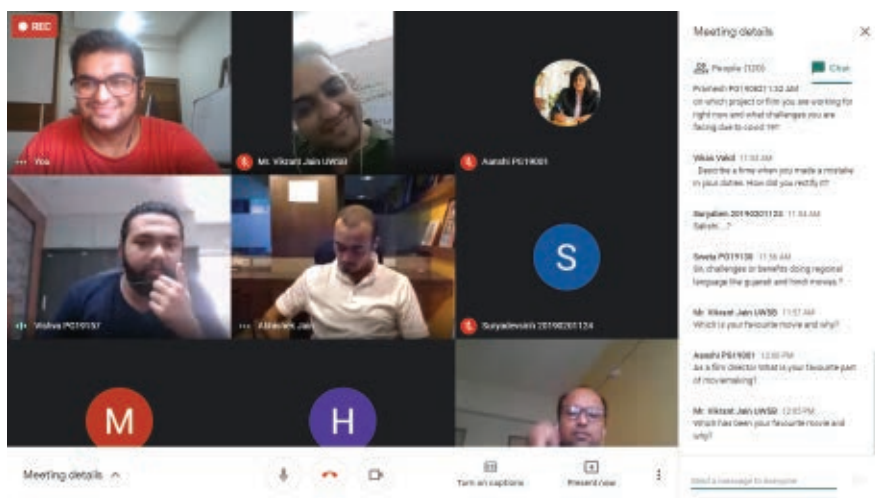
REC

You

Mr. Vikrant Jain UWSB

Aarohi PG19081

Walva PG19137

Utkarsh Jain

S

Suryadevsinh 20190201124

M

H

Meeting details

Meeting details

People (120)

Chat

Pranesh PG19087 11:52 AM
on which project or film you are working for right now and what challenges you are facing due to covid 19?

Vikas Vakil 11:53 AM
Describe a time when you made a mistake in your duties. How did you rectify it?

Suryadevsinh 20190201124 11:54 AM
Sahebi...?

Sweta PG19138 11:56 AM
Sir, challenges or benefits doing regional language like gujarati and hindi movies ?

Mr. Vikrant Jain UWSB 11:57 AM
Which is your favourite movie and why?

Aarohi PG19081 12:00 PM
As a film director what is your favourite part of moviemaking?

Mr. Vikrant Jain UWSB 12:03 PM
Which has been your favourite movie and why?

Send a message to everyone

Turn on captions

Present now